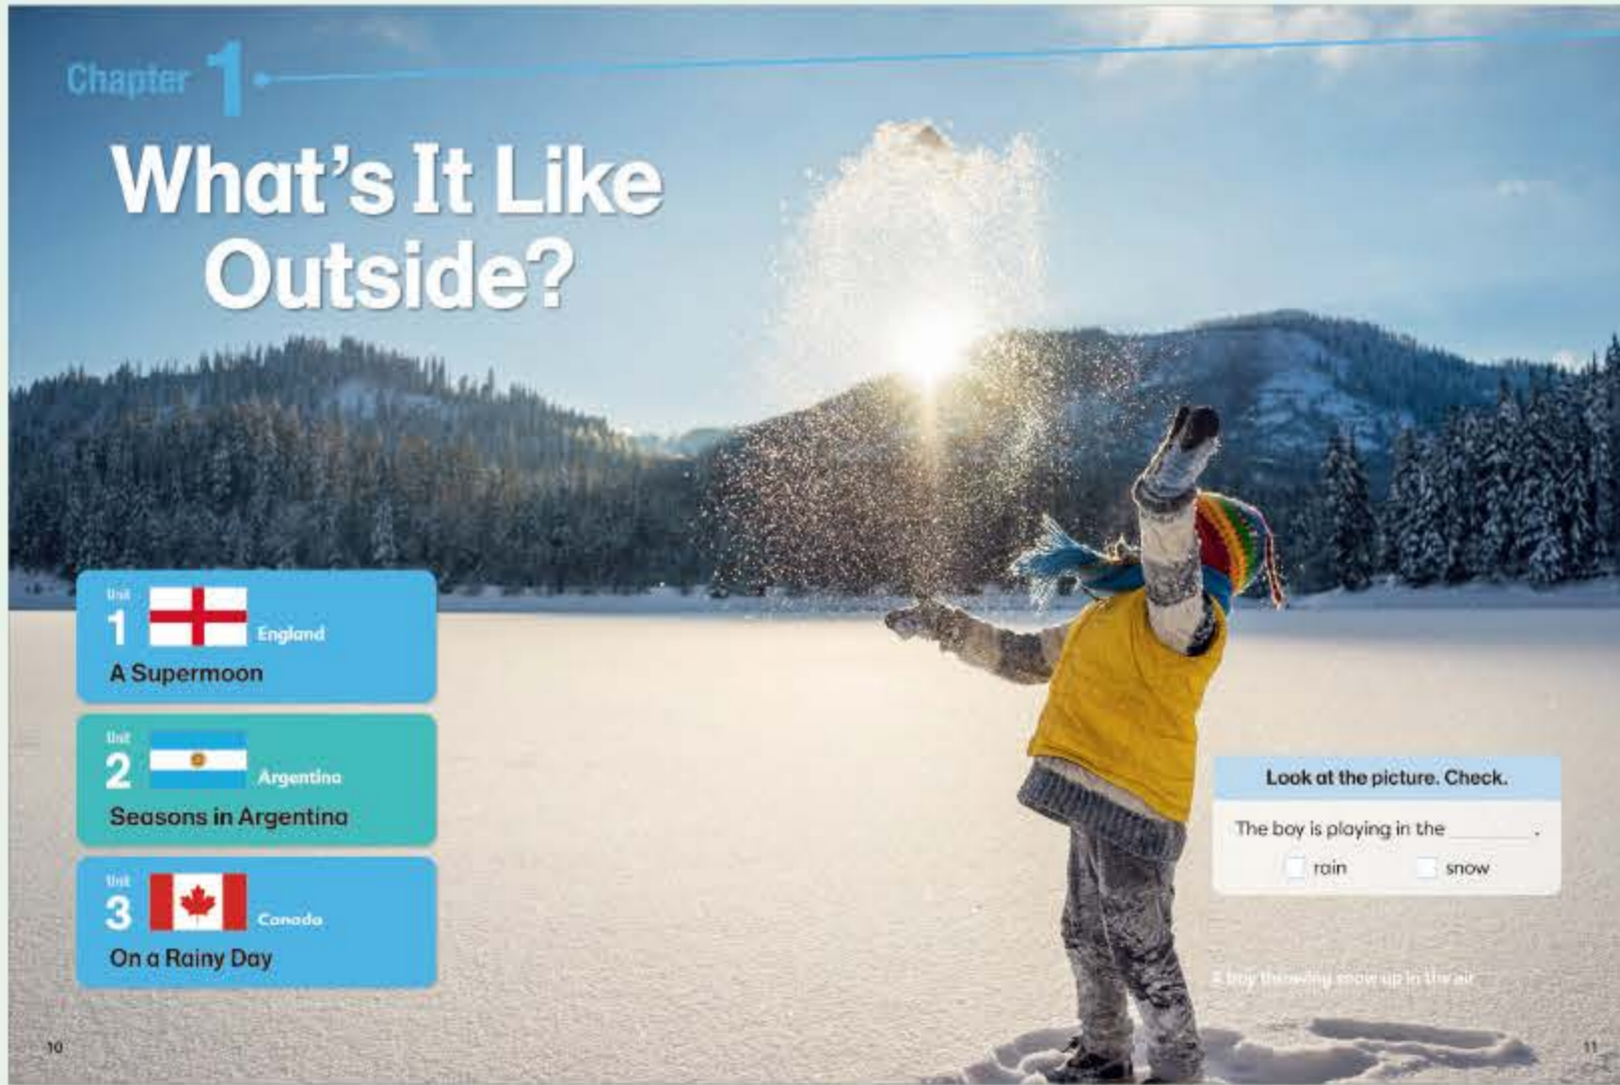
Chapter 1

What's It Like Outside?

Unit 1 England
A Supermoon

Unit 2 Argentina
Seasons in Argentina

Unit 3 Canada
On a Rainy Day

Look at the picture. Check.

The boy is playing in the ______.

rain snow

A boy throwing snow up in the air

10

11